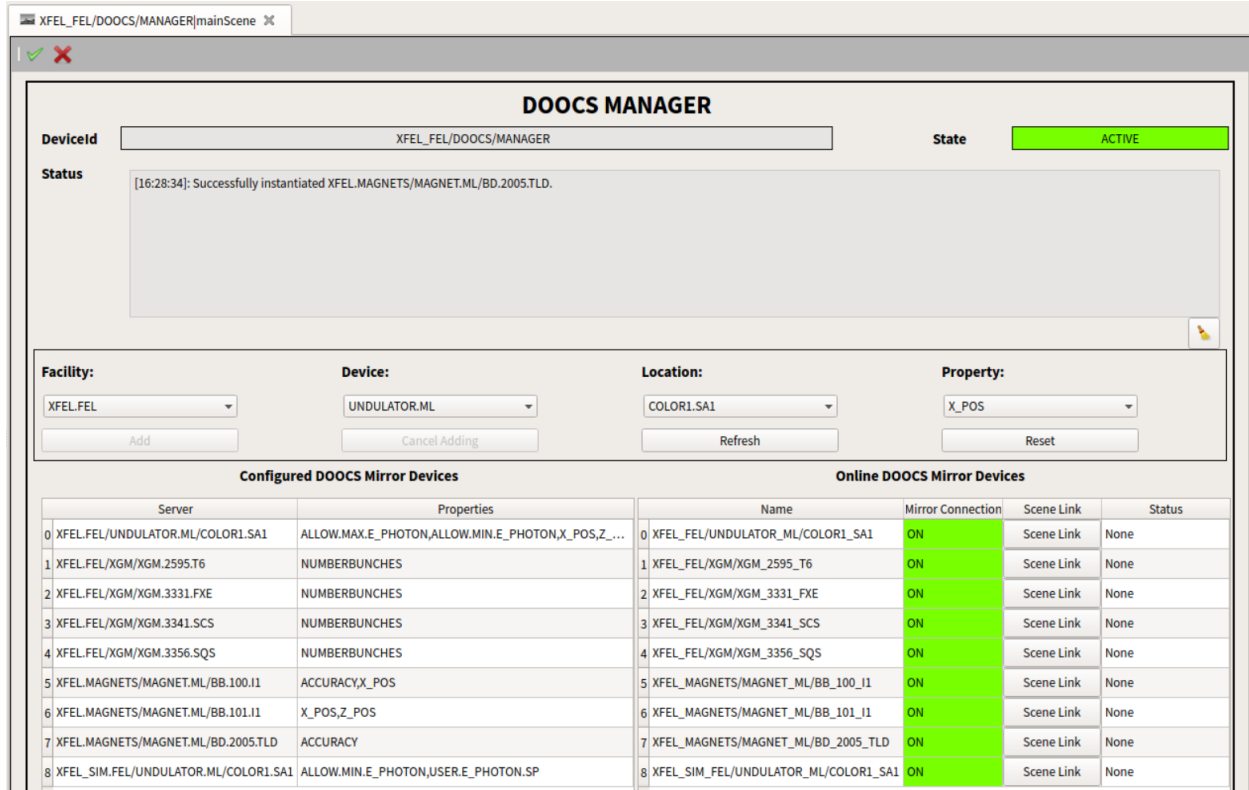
XFEL_FEL/DOOCS/MANAGER|mainScene

DOOCS MANAGER

DeviceId XFEL_FEL/DOOCS/MANAGER

State ACTIVE

Status

[16:28:34]: Successfully instantiated XFEL.MAGNETS/MAGNET.ML/BD.2005.TLD.

Facility: XFEL.FEL

Add

Device: UNDULATOR.ML

Cancel Adding

Location: COLOR1.SA1

Refresh

Property: X_POS

Reset

Configured DOOCS Mirror Devices

| | Server | Properties |
|---|---|---|
| 0 | XFEL.FEL/UNDULATOR.ML/COLOR1.SA1 | ALLOW.MAX.E_PHOTON,ALLOW.MIN.E_PHOTON,X_POS,Z_... |
| 1 | XFEL.FEL/XGM/XGM.2595.T6 | NUMBERBUNCHES |
| 2 | XFEL.FEL/XGM/XGM.3331.FXE | NUMBERBUNCHES |
| 3 | XFEL.FEL/XGM/XGM.3341.SCS | NUMBERBUNCHES |
| 4 | XFEL.FEL/XGM/XGM.3356.SQS | NUMBERBUNCHES |
| 5 | XFEL.MAGNETS/MAGNET.ML/BB.100.I1 | ACCURACY,X_POS |
| 6 | XFEL.MAGNETS/MAGNET.ML/BB.101.I1 | X_POS,Z_POS |
| 7 | XFEL.MAGNETS/MAGNET.ML/BD.2005.TLD | ACCURACY |
| 8 | XFEL_SIM.FEL/UNDULATOR.ML/COLOR1.SA1 | ALLOW.MIN.E_PHOTON,USER.E_PHOTON.SP |

Online DOOCS Mirror Devices

| | Name | Mirror Connection | Scene Link | Status |
|---|---|---|---|---|
| 0 | XFEL_FEL/UNDULATOR_ML/COLOR1_SA1 | ON | Scene Link | None |
| 1 | XFEL_FEL/XGM/XGM_2595_T6 | ON | Scene Link | None |
| 2 | XFEL_FEL/XGM/XGM_3331_FXE | ON | Scene Link | None |
| 3 | XFEL_FEL/XGM/XGM_3341_SCS | ON | Scene Link | None |
| 4 | XFEL_FEL/XGM/XGM_3356_SQS | ON | Scene Link | None |
| 5 | XFEL_MAGNETS/MAGNET_ML/BB_100_I1 | ON | Scene Link | None |
| 6 | XFEL_MAGNETS/MAGNET_ML/BB_101_I1 | ON | Scene Link | None |
| 7 | XFEL_MAGNETS/MAGNET_ML/BD_2005_TLD | ON | Scene Link | None |
| 8 | XFEL_SIM_FEL/UNDULATOR_ML/COLOR1_SA1 | ON | Scene Link | None |